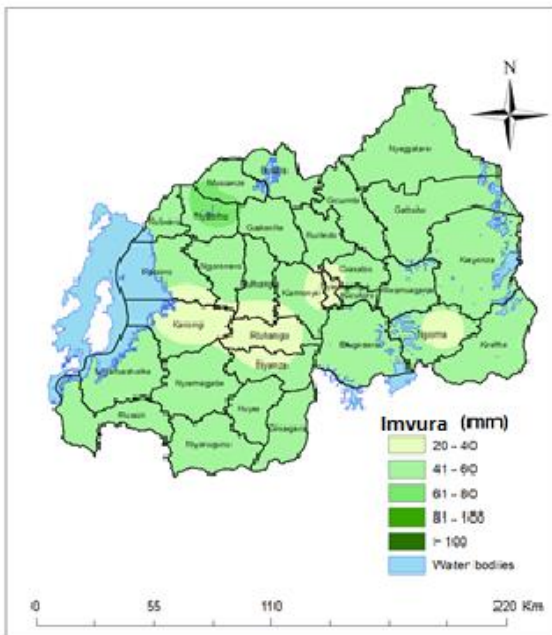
N

Nyagatare

Musanze

Nyabihu

Gicumbi

Gatsibo

Rubavu

Gakenke

Burera

Rulindo

Kayonza

Rutsiro

Ngororero

Gasabo

Muhanga

Kamonyi

Rwamagana

Karongi

Ruhango

Ngoma

Bugesera

Kirehe

Nyanza

Nyamasheke

Nyamagabe

Huye

Rusizi

Gisagara

Nyaruguru

Imvura (mm)

20 - 40

41 - 60

61 - 80

81 - 100

> 100

Water bodies

0 55 110 220 Km